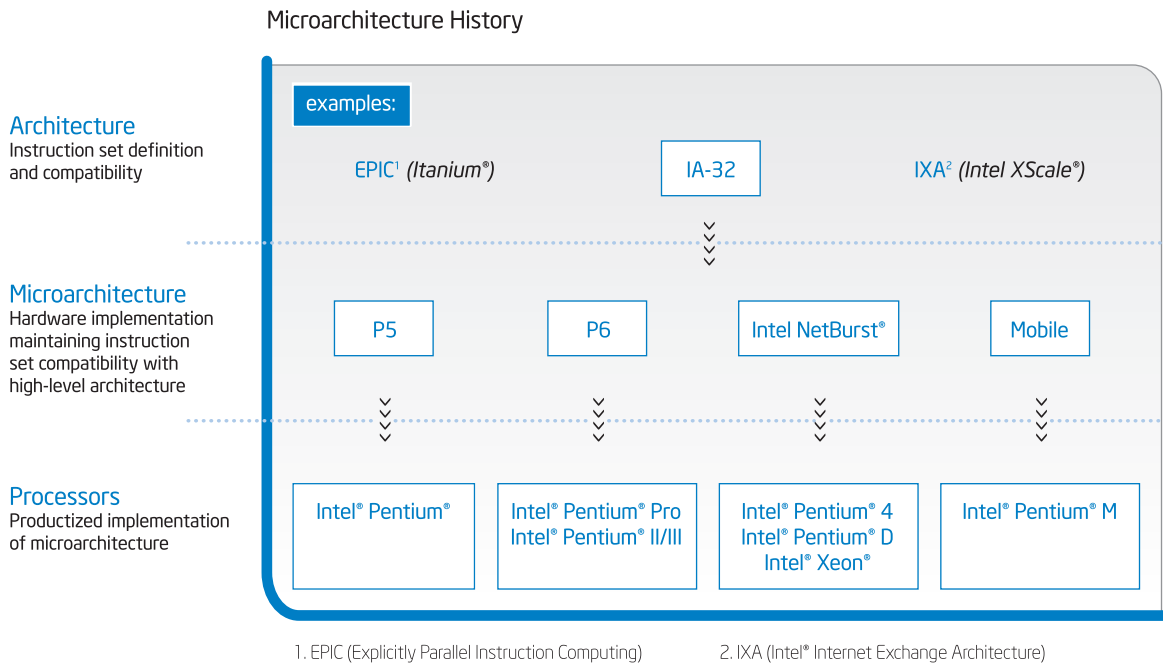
Microarchitecture History

Architecture
Instruction set definition and compatibility

Microarchitecture
Hardware implementation maintaining instruction set compatibility with high-level architecture

Processors
Productized implementation of microarchitecture

examples:

EPIC$^1$ (Itanium®)

IA-32

IXA$^2$ (Intel XScale®)

P5

P6

Intel NetBurst®

Mobile

Intel® Pentium®

Intel® Pentium® Pro
Intel® Pentium® II/III

Intel® Pentium® 4
Intel® Pentium® D
Intel® Xeon®

Intel® Pentium® M

1. EPIC (Explicitly Parallel Instruction Computing)

2. IXA (Intel® Internet Exchange Architecture)